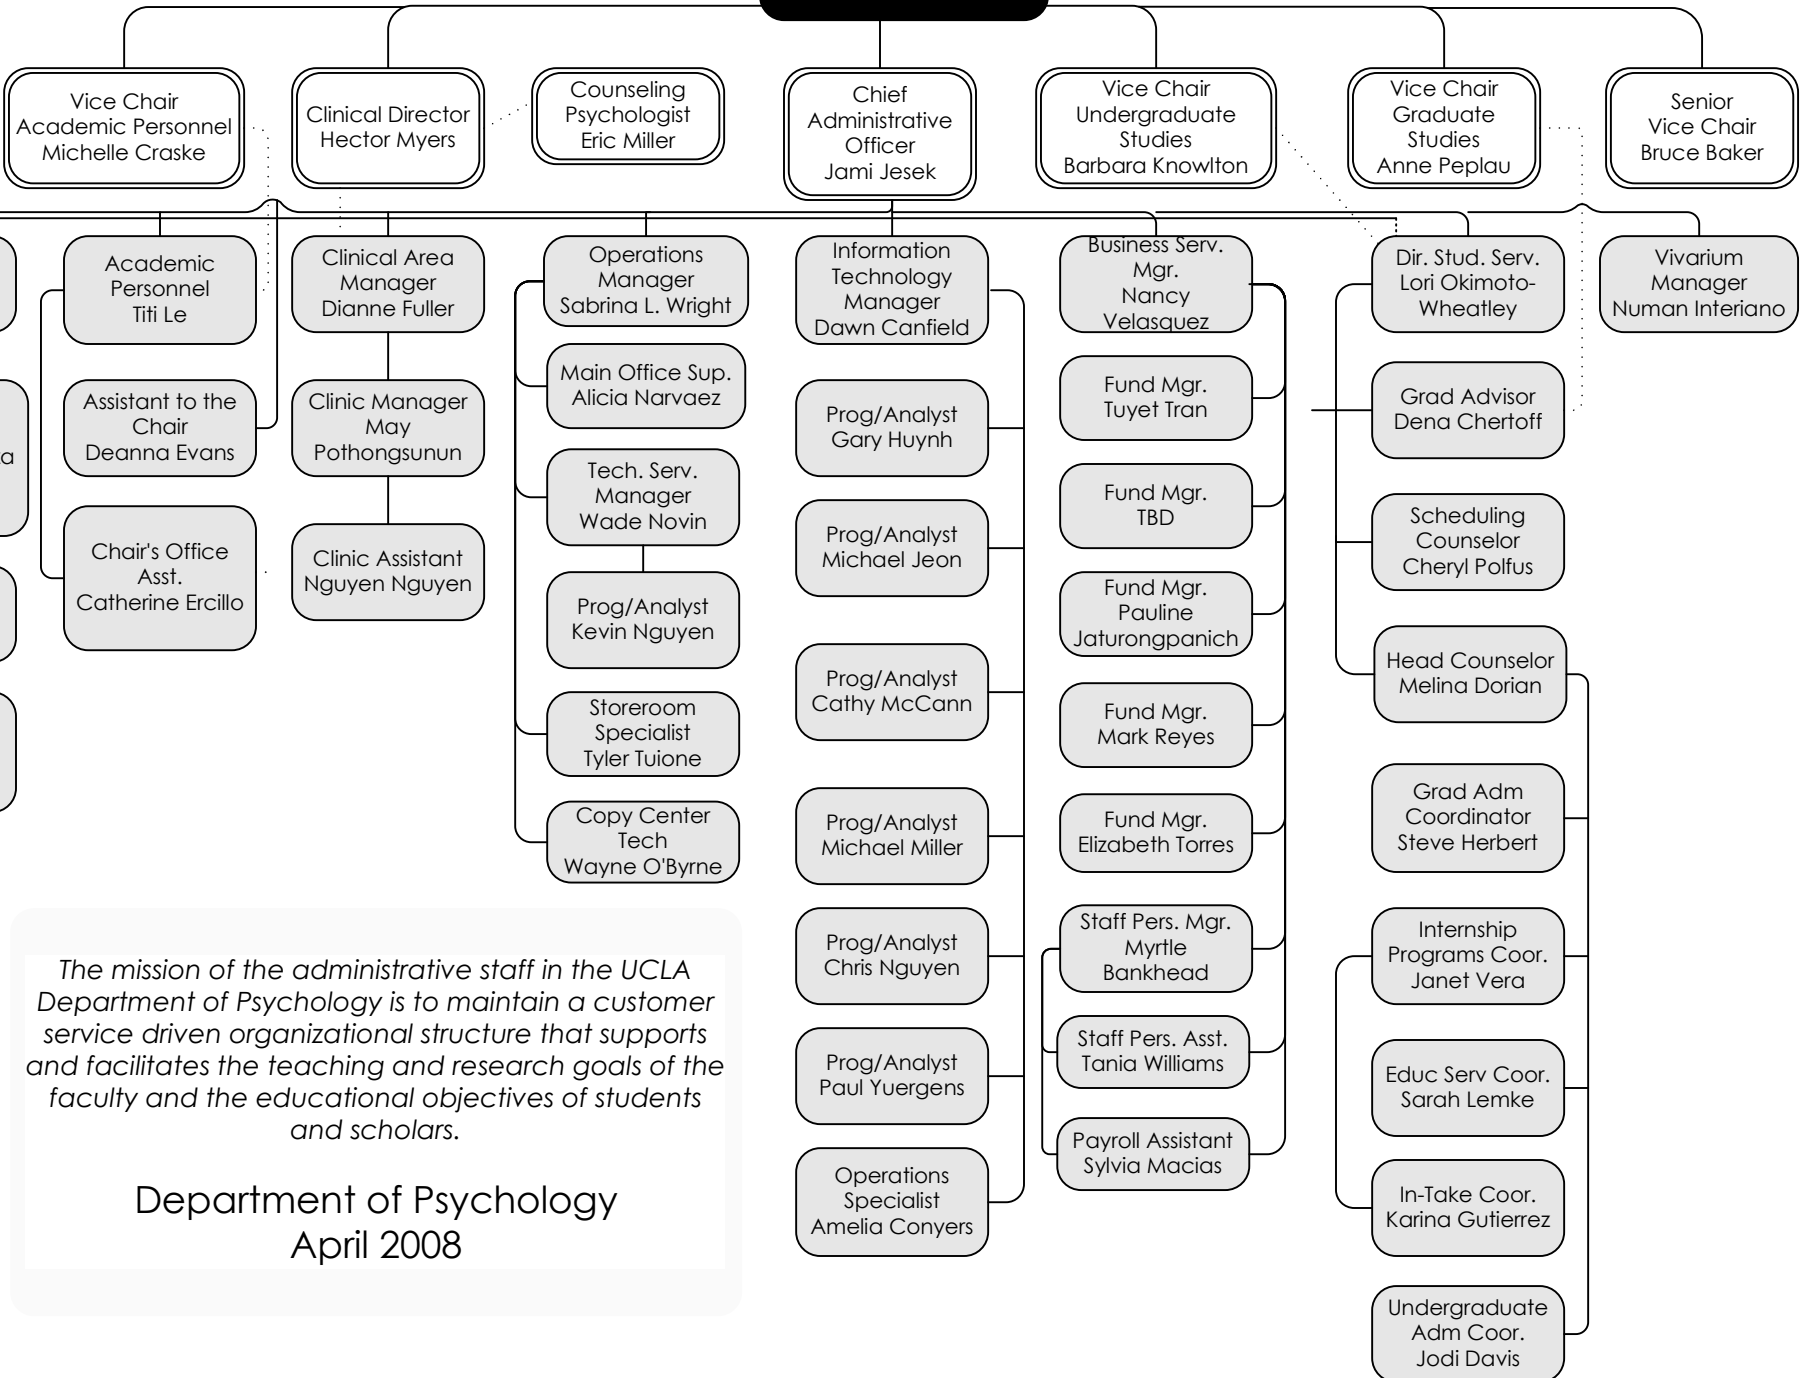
Vice Chair
Academic Personnel
Michelle Craske

Clinical Director
Hector Myers

Counseling
Psychologist
Eric Miller

Chief
Administrative
Officer
Jami Jesek

Vice Chair
Undergraduate
Studies
Barbara Knowlton

Vice Chair
Graduate
Studies
Anne Peplau

Senior
Vice Chair
Bruce Baker

Academic
Personnel
Titi Le

Assistant to the
Chair
Deanna Evans

Chair's Office
Asst.
Catherine Ercillo

Clinical Area
Manager
Dianne Fuller

Clinic Manager
May
Pothongsunun

Clinic Assistant
Nguyen Nguyen

Operations
Manager
Sabrina L. Wright

Main Office Sup.
Alicia Narvaez

Tech. Serv.
Manager
Wade Novin

Prog/Analyst
Kevin Nguyen

Storeroom
Specialist
Tyler Tuione

Copy Center
Tech
Wayne O'Byrne

Information
Technology
Manager
Dawn Canfield

Prog/Analyst
Gary Huynh

Prog/Analyst
Michael Jeon

Prog/Analyst
Cathy McCann

Prog/Analyst
Michael Miller

Prog/Analyst
Chris Nguyen

Prog/Analyst
Paul Yuergens

Operations
Specialist
Amelia Conyers

Business Serv.
Mgr.
Nancy
Velasquez

Fund Mgr.
Tuyet Tran

Fund Mgr.
TBD

Fund Mgr.
Pauline
Jaturongpanich

Fund Mgr.
Mark Reyes

Fund Mgr.
Elizabeth Torres

Staff Pers. Mgr.
Myrtle
Bankhead

Staff Pers. Asst.
Tania Williams

Payroll Assistant
Sylvia Macias

Dir. Stud. Serv.
Lori Okimoto-
Wheatley

Grad Advisor
Dena Chertoff

Scheduling
Counselor
Cheryl Polfus

Head Counselor
Melina Dorian

Grad Adm
Coordinator
Steve Herbert

Internship
Programs Coor.
Janet Vera

Educ Serv Coor.
Sarah Lemke

In-Take Coor.
Karina Gutierrez

Undergraduate
Adm Coor.
Jodi Davis

Vivarium
Manager
Numan Interiano

a

The mission of the administrative staff in the UCLA Department of Psychology is to maintain a customer service driven organizational structure that supports and facilitates the teaching and research goals of the faculty and the educational objectives of students and scholars.

Department of Psychology
April 2008